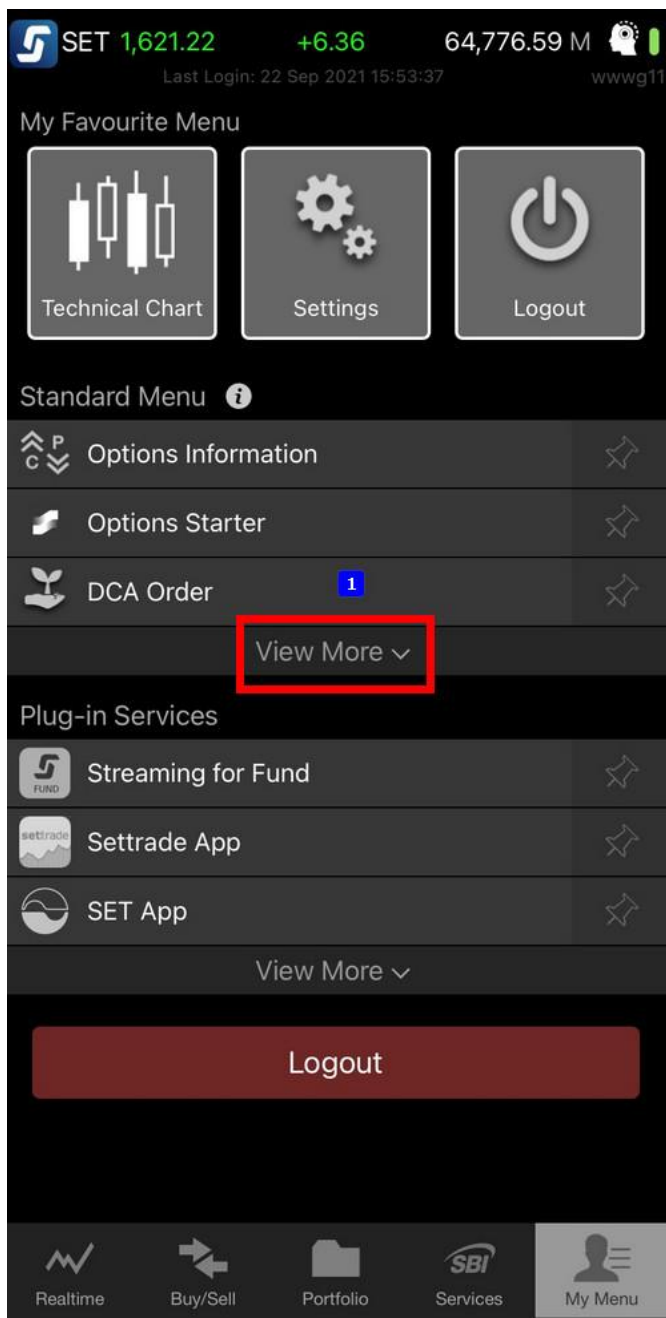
SET 1,621.22 +6.36 64,776.59 M
Last Login: 22 Sep 2021 15:53:37 wwwg11

My Favourite Menu

Technical Chart

Settings

Logout

Standard Menu

P C Options Information

Options Starter

DCA Order 1

View More

Plug-in Services

FUND Streaming for Fund

settrade Settrade App

SET App

View More

Logout

Realtime

Buy/Sell

Portfolio

SBI Services

My Menu